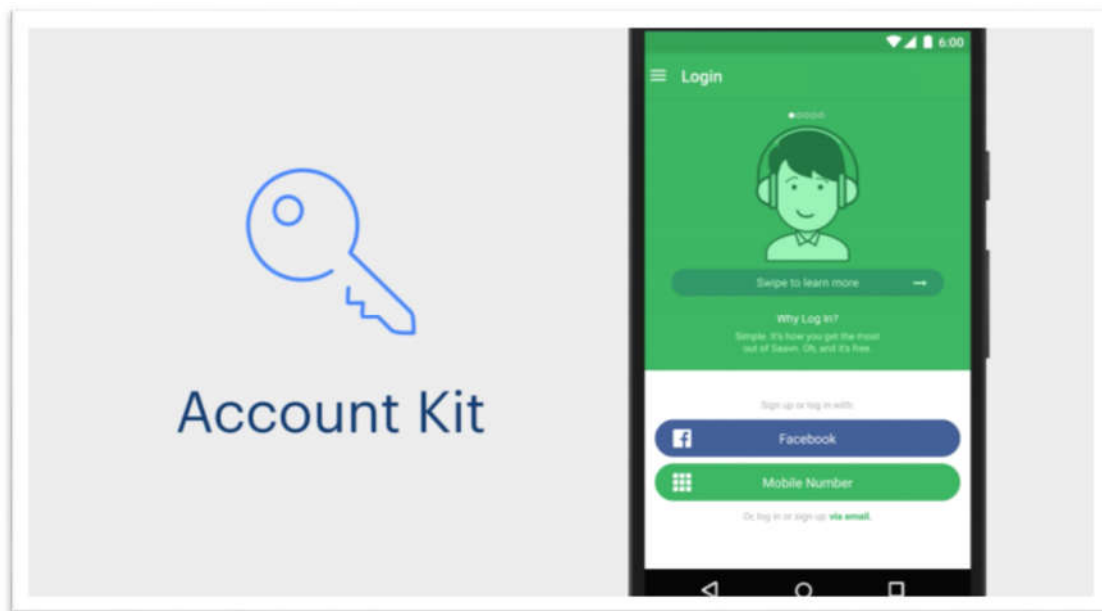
Account Kit

6:00

Login

Swipe to learn more

Why Log In?

Simple. It's how you get the most out of Saavn. Oh, and it's free.

Sign up or log in with:

Facebook

Mobile Number

Or, log in or sign up via email.